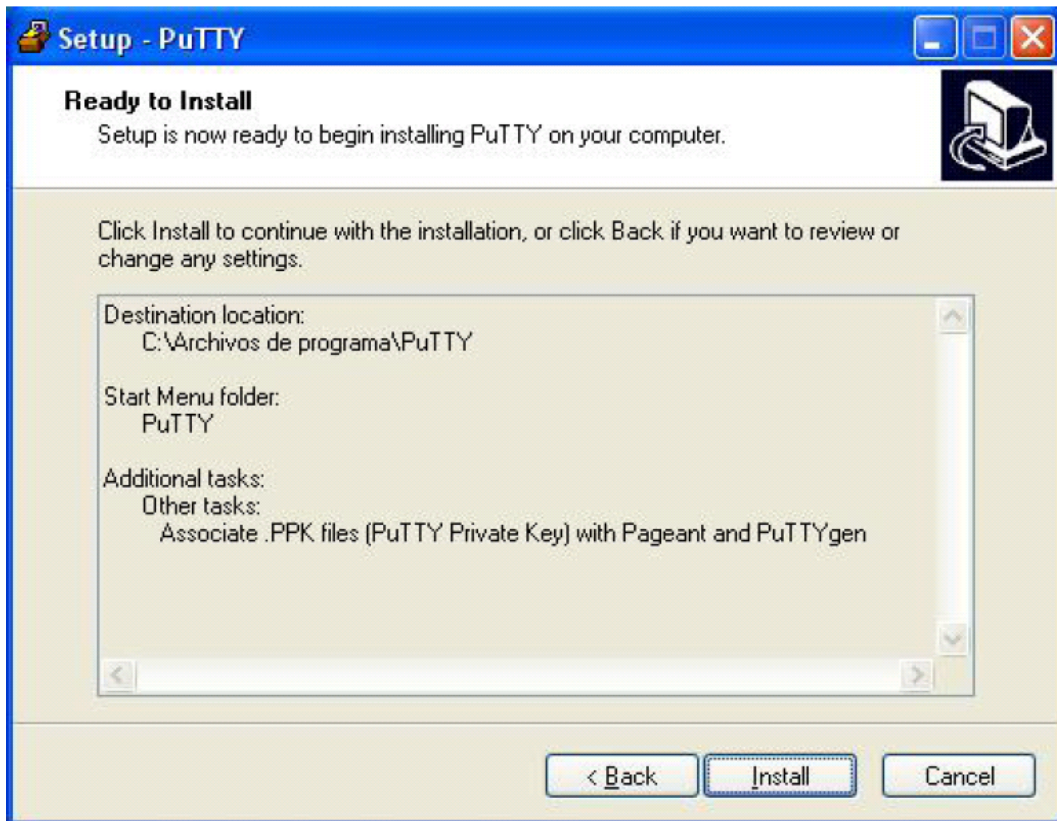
Setup - PuTTY

Ready to Install
Setup is now ready to begin installing PuTTY on your computer.

Click Install to continue with the installation, or click Back if you want to review or change any settings.

Destination location:
C:\Archivos de programa\PuTTY

Start Menu folder:
PuTTY

Additional tasks:
Other tasks:
Associate .PPK files (PuTTY Private Key) with Pageant and PuTTYgen

< Back
Install
Cancel